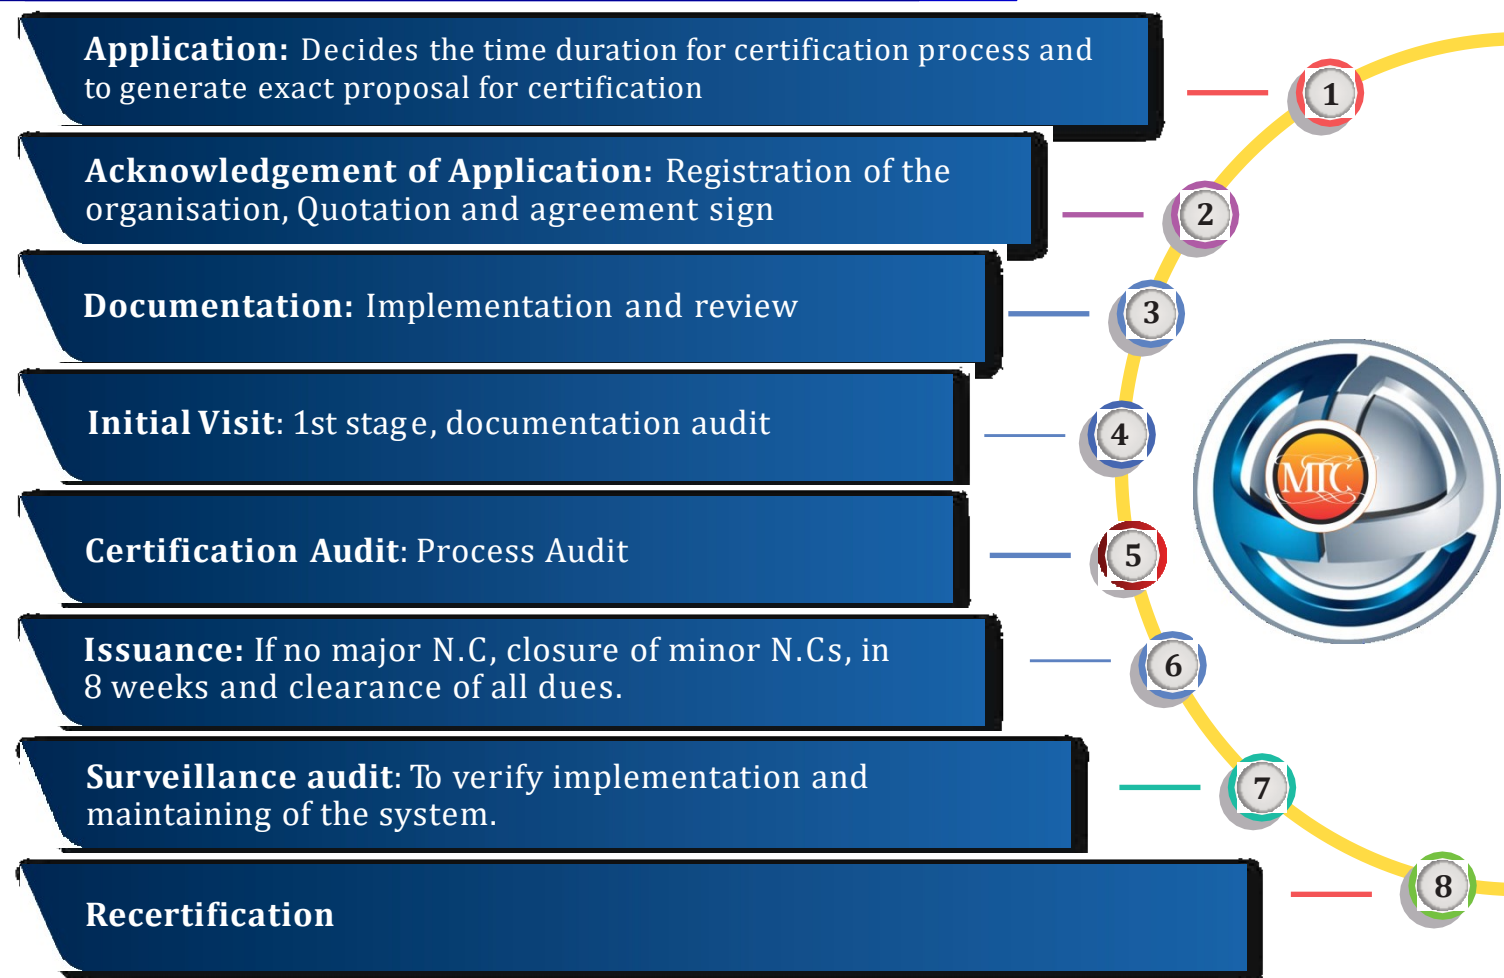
Application: Decides the time duration for certification process and to generate exact proposal for certification

1

Acknowledgement of Application: Registration of the organisation, Quotation and agreement sign

2

Documentation: Implementation and review

3

Initial Visit: 1st stage, documentation audit

4

Certification Audit: Process Audit

5

Issuance: If no major N.C, closure of minor N.Cs, in 8 weeks and clearance of all dues.

6

Surveillance audit: To verify implementation and maintaining of the system.

7

Recertification

8

MIC